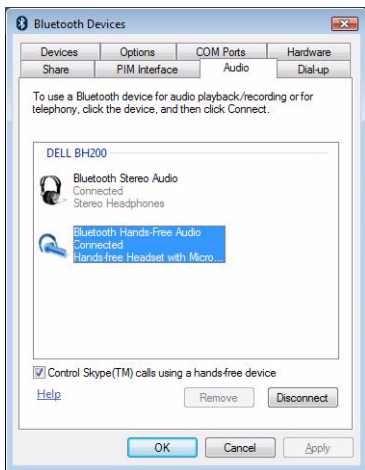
Bluetooth Devices

Devices | Options | COM Ports | Hardware
Share | PIM Interface | Audio | Dial-up

To use a Bluetooth device for audio playback/recording or for telephony, click the device, and then click Connect.

DELL BH200

Bluetooth Stereo Audio
Connected
Stereo Headphones

Bluetooth Hands-Free Audio
Connected
Hands-free Headset with Micro...

Control Skype(TM) calls using a hands-free device

Help

Remove

Disconnect

OK

Cancel

Apply